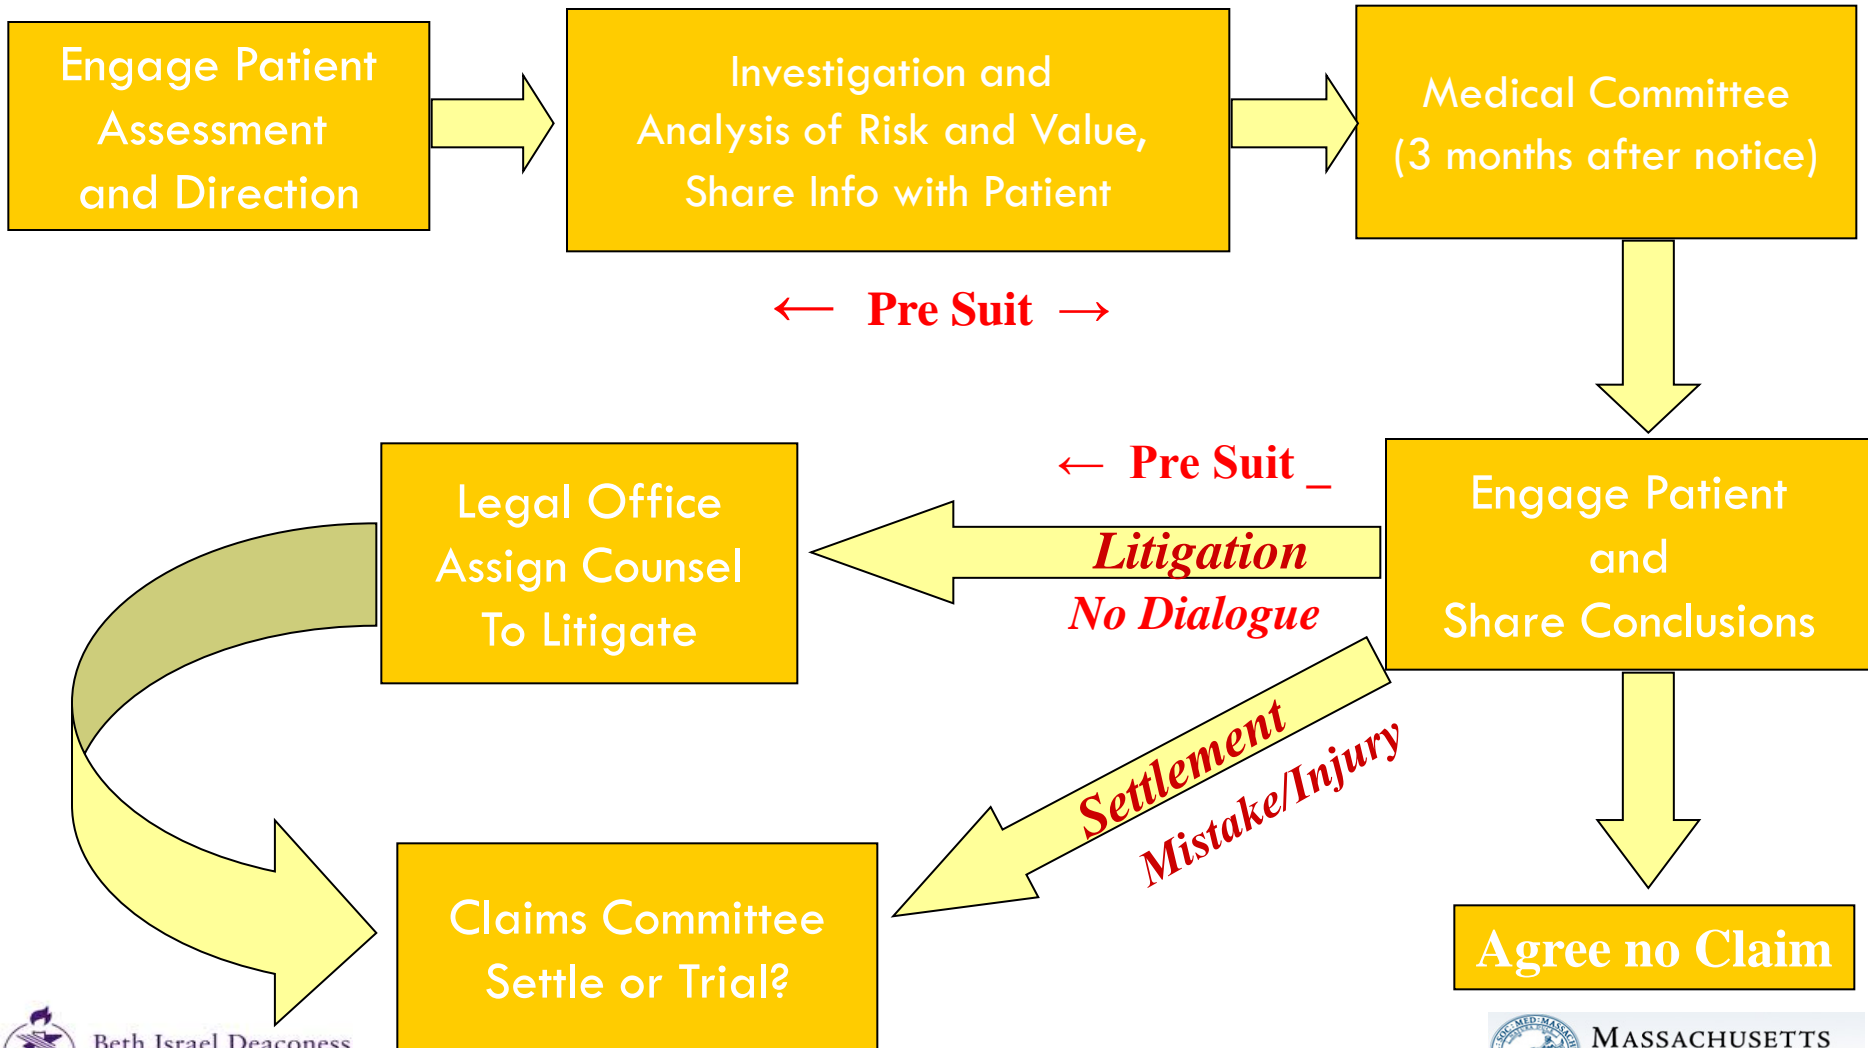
Engage Patient Assessment and Direction

Investigation and Analysis of Risk and Value, Share Info with Patient

Medical Committee (3 months after notice)

← Pre Suit →

Legal Office Assign Counsel To Litigate

← Pre Suit _

Litigation

No Dialogue

Engage Patient and Share Conclusions

Settlement

Mistake/Injury

Claims Committee Settle or Trial?

Agree no Claim

Beth Israel Deaconess

MASSACHUSETTS